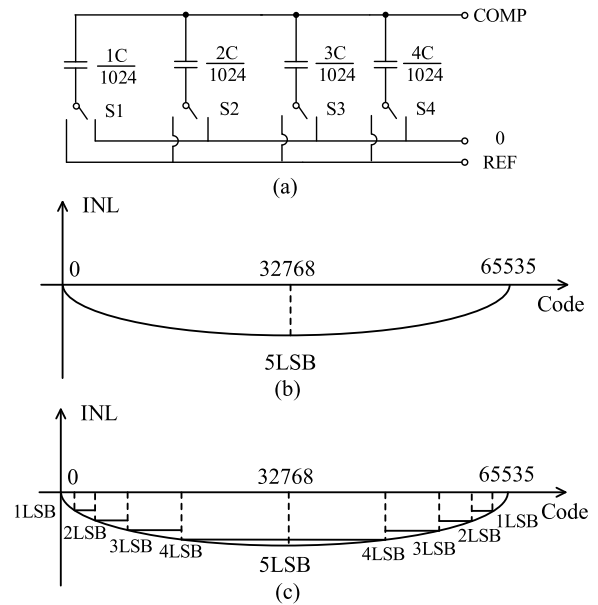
COMP

$\frac{1C}{1024}$ $\frac{2C}{1024}$ $\frac{3C}{1024}$ $\frac{4C}{1024}$

S1 S2 S3 S4

0

REF

(a)

INL

0 32768 65535

Code

5LSB

(b)

INL

0 32768 65535

1LSB 2LSB 3LSB 4LSB 5LSB 4LSB 3LSB 2LSB 1LSB Code

(c)